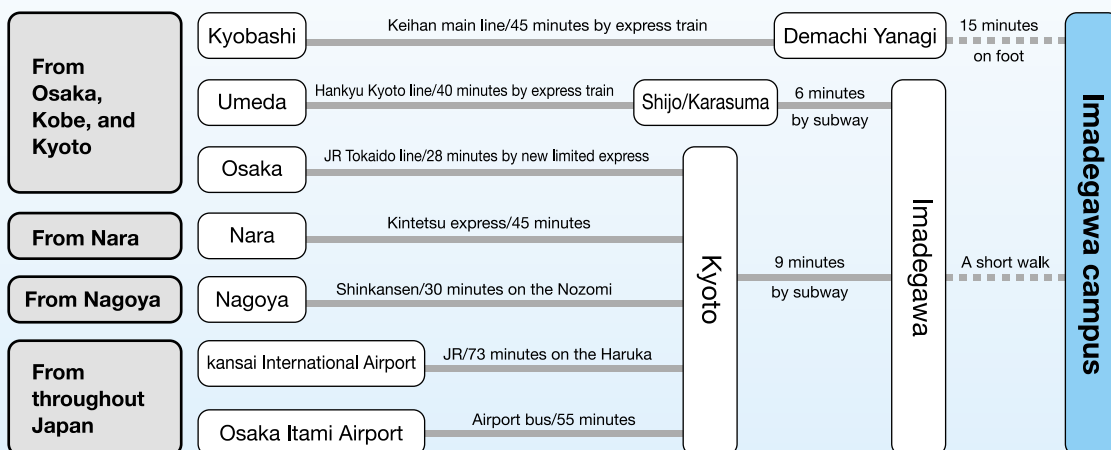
From Osaka, Kobe, and Kyoto

Kyobashi
Keihan main line/45 minutes by express train
Demachi Yanagi
15 minutes on foot

Umeda
Hankyu Kyoto line/40 minutes by express train
Shijo/Karasuma
6 minutes by subway

Osaka
JR Tokaido line/28 minutes by new limited express

From Nara
Nara
Kintetsu express/45 minutes

From Nagoya
Nagoya
Shinkansen/30 minutes on the Nozomi

From throughout Japan
kansai International Airport
JR/73 minutes on the Haruka

Osaka Itami Airport
Airport bus/55 minutes

Kyoto
9 minutes by subway
Imadegawa
A short walk
Imadegawa campus